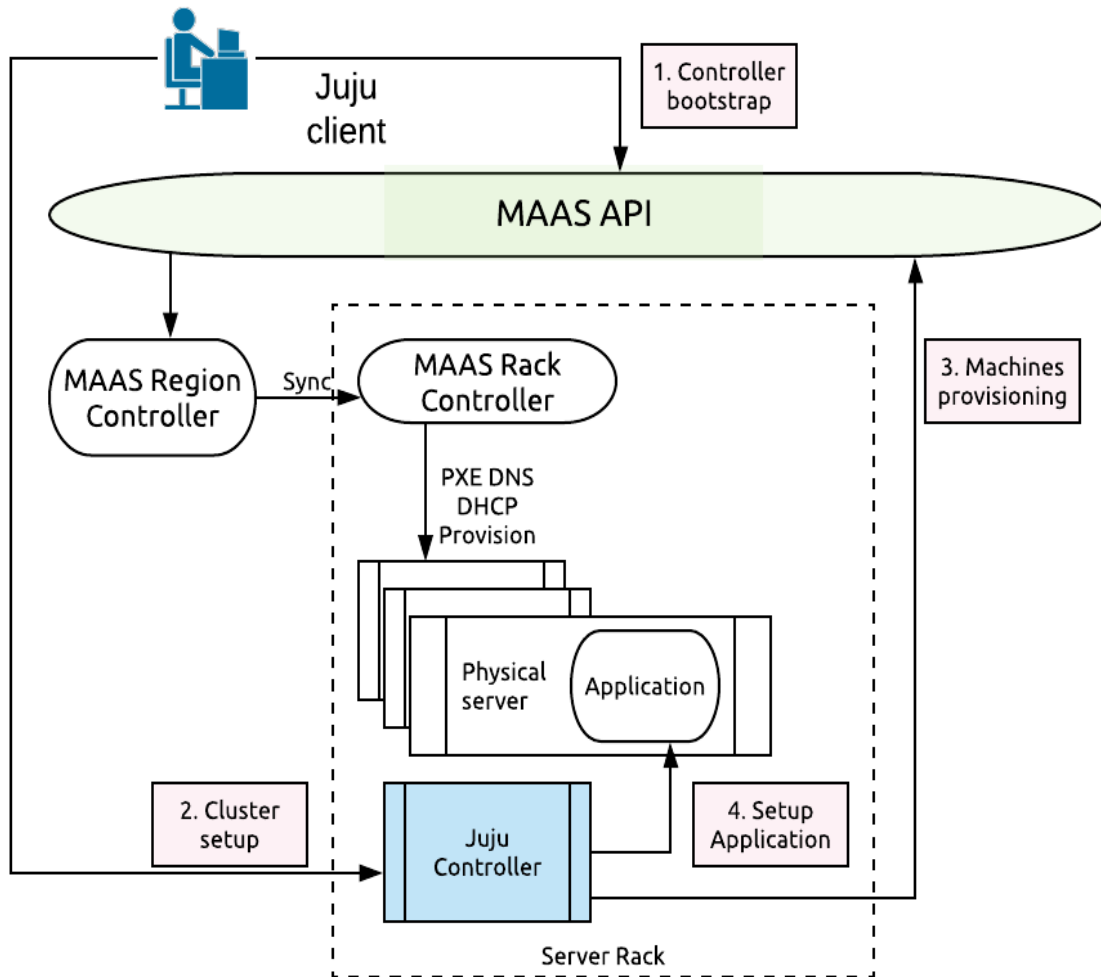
Juju client

1. Controller bootstrap

MAAS API

MAAS Region Controller

Sync

MAAS Rack Controller

3. Machines provisioning

PXE DNS DHCP Provision

Physical server

Application

2. Cluster setup

Juju Controller

4. Setup Application

Server Rack